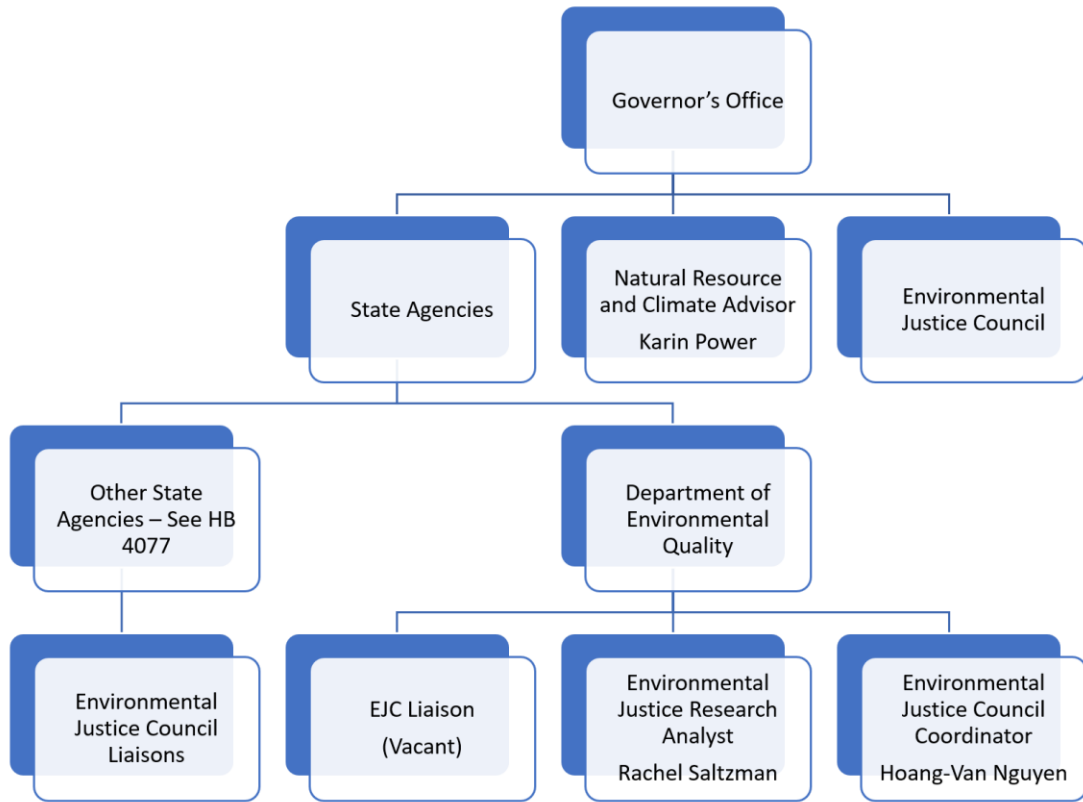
Governor’s Office

State Agencies

Natural Resource and Climate Advisor
Karin Power

Environmental Justice Council

Other State Agencies – See HB 4077

Department of Environmental Quality

Environmental Justice Council Liaisons

EJC Liaison
(Vacant)

Environmental Justice Research Analyst
Rachel Saltzman

Environmental Justice Council Coordinator
Hoang-Van Nguyen